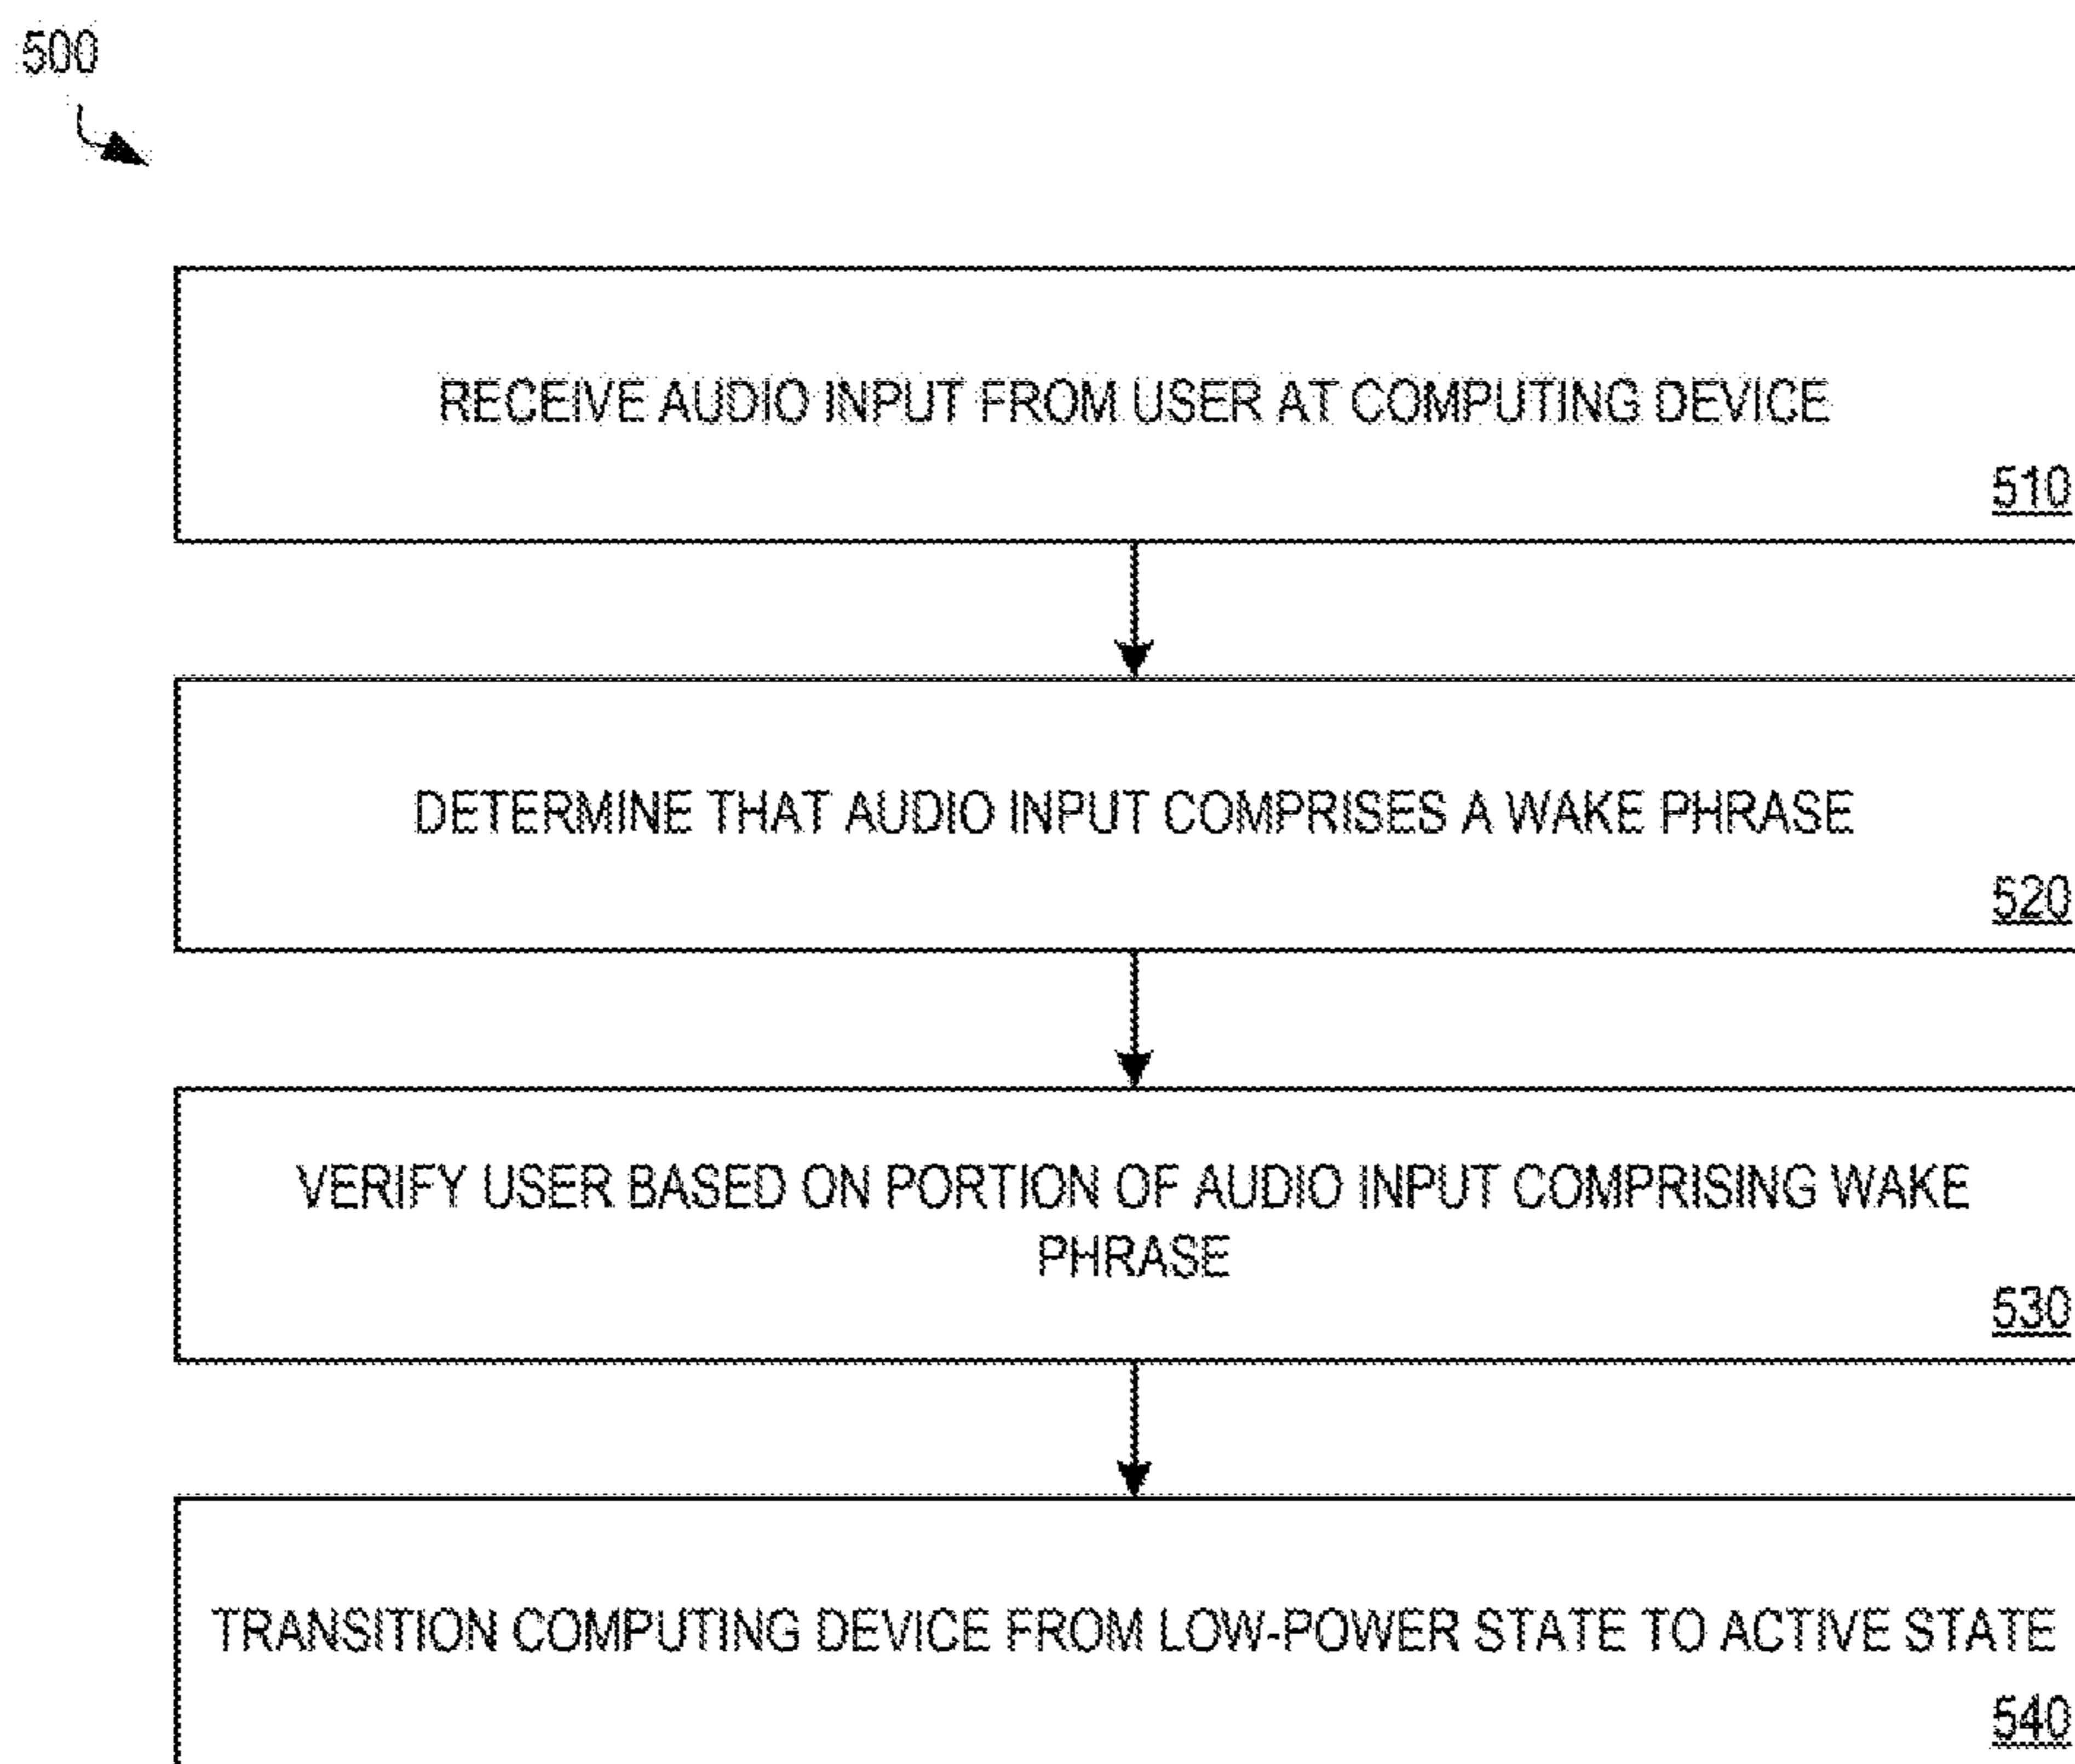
500

RECEIVE AUDIO INPUT FROM USER AT COMPUTING DEVICE

510

DETERMINE THAT AUDIO INPUT COMPRISES A WAKE PHRASE

520

VERIFY USER BASED ON PORTION OF AUDIO INPUT COMPRISING WAKE PHRASE

530

TRANSITION COMPUTING DEVICE FROM LOW-POWER STATE TO ACTIVE STATE

540